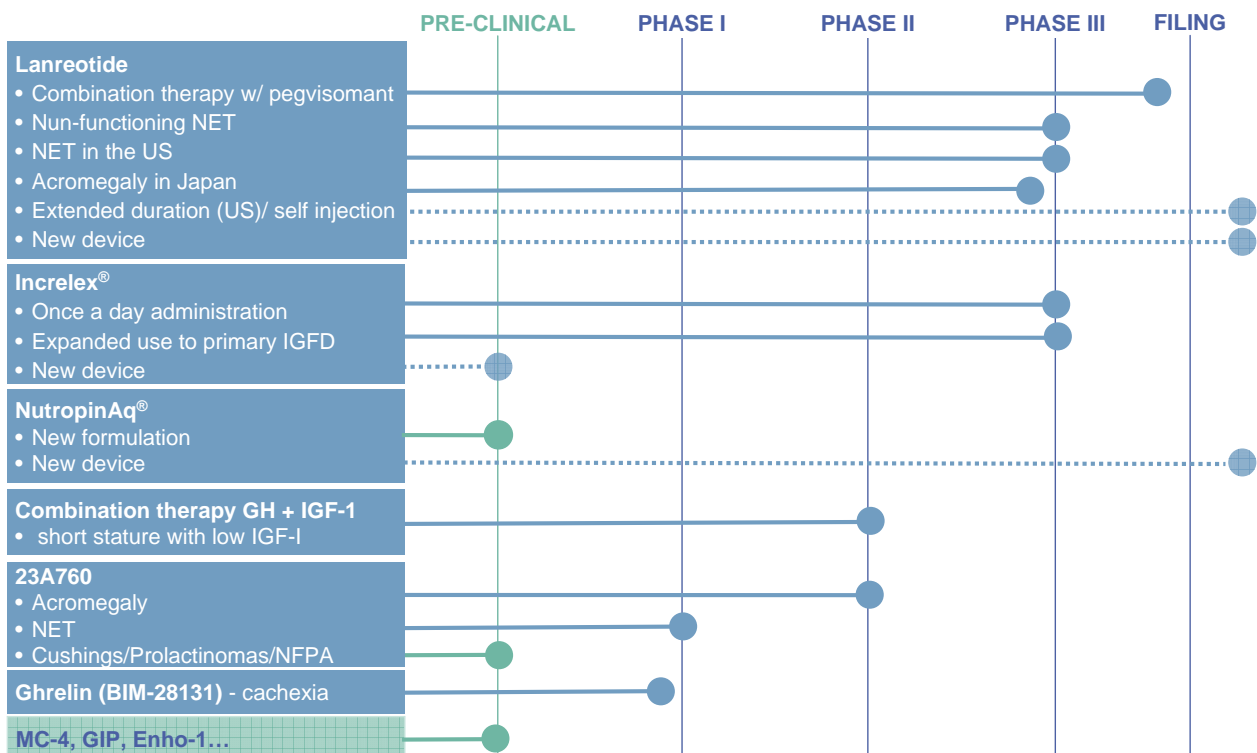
PRE-CLINICAL PHASE I PHASE II PHASE III FILING

Lanreotide
• Combination therapy w/ pegvisomant
• Nun-functioning NET
• NET in the US
• Acromegaly in Japan
• Extended duration (US)/ self injection
• New device

Increlex®
• Once a day administration
• Expanded use to primary IGFD
• New device

NutropinAq®
• New formulation
• New device

Combination therapy GH + IGF-1
• short stature with low IGF-I

23A760
• Acromegaly
• NET
• Cushings/Prolactinomas/NFPA

Ghrelin (BIM-28131) - cachexia

MC-4, GIP, Enho-1…